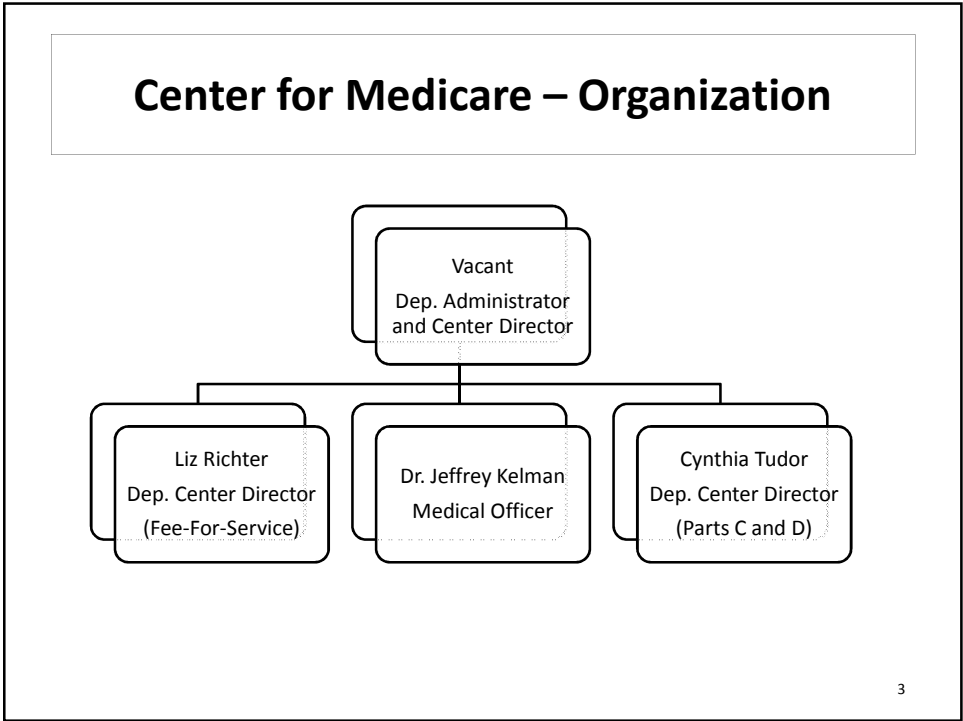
Center for Medicare – Organization

Vacant
Dep. Administrator and Center Director

Liz Richter
Dep. Center Director
(Fee-For-Service)

Dr. Jeffrey Kelman
Medical Officer

Cynthia Tudor
Dep. Center Director
(Parts C and D)

3